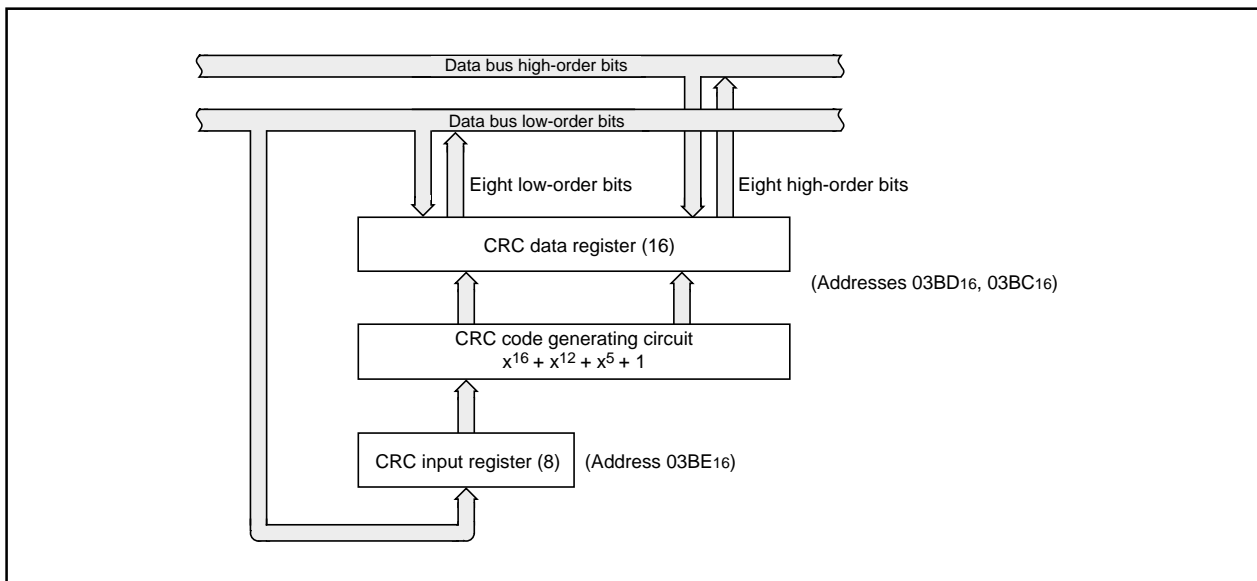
Data bus high-order bits

Data bus low-order bits

Eight low-order bits

Eight high-order bits

CRC data register (16)

(Addresses $03BD_{16}$, $03BC_{16}$)

CRC code generating circuit
$x^{16} + x^{12} + x^5 + 1$

CRC input register (8)

(Address $03BE_{16}$)